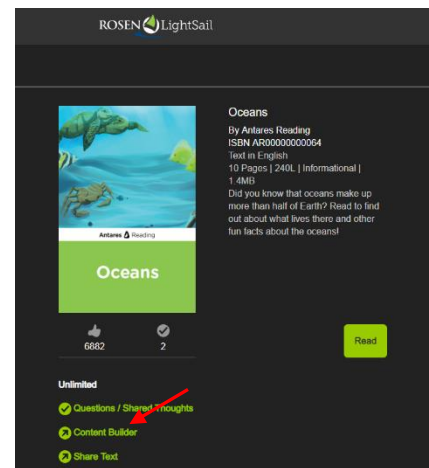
ROSEN LightSail

Antares Reading

Oceans

6882

2

Unlimited

Questions / Shared Thoughts

Content Builder

Share Text

Oceans

By Antares Reading

ISBN AR00000000064

Text in English

10 Pages | 240L | Informational | 1.4MB

Did you know that oceans make up more than half of Earth? Read to find out about what lives there and other fun facts about the oceans!

Read